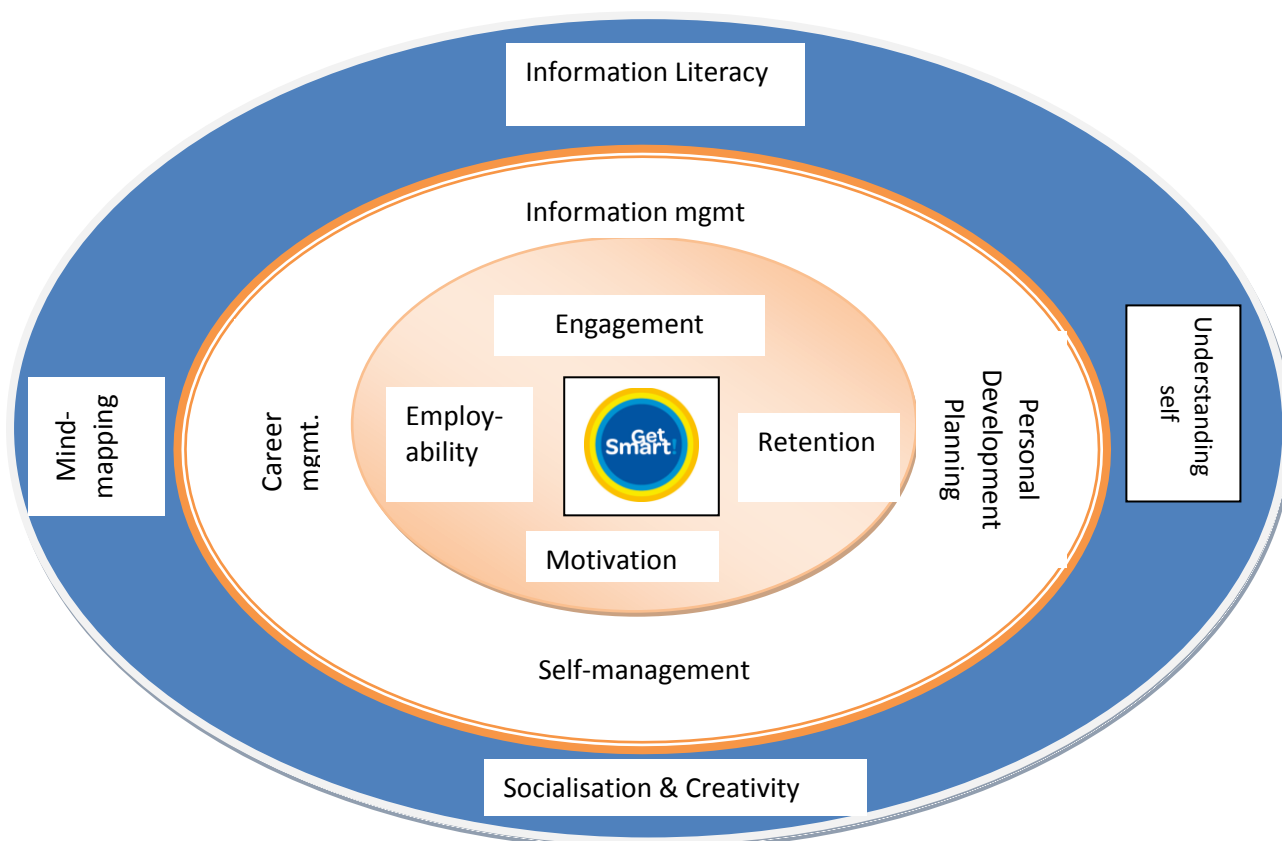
Information Literacy

Mind-mapping

Understanding self

Information mgmt

Career mgmt.

Personal Development Planning

Engagement

Employ-ability

Get Smart!

Retention

Motivation

Self-management

Socialisation & Creativity